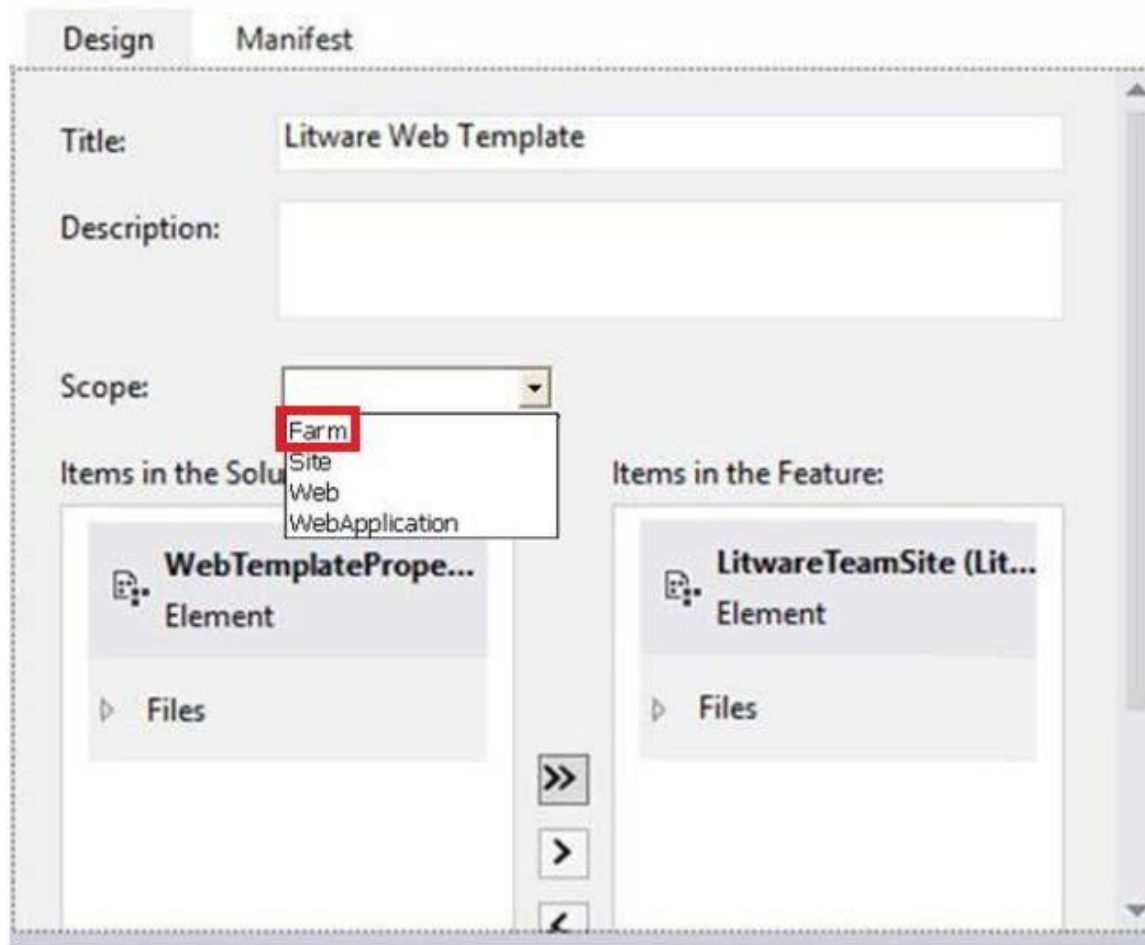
Design
Manifest

Title:
Litware Web Template

Description:

Scope:

Farm
Site
Web
WebApplication

Items in the Solu

Items in the Feature:

WebTemplatePrope...
Element

Files

LitwareTeamSite (Lit...
Element

Files

>>
>
<